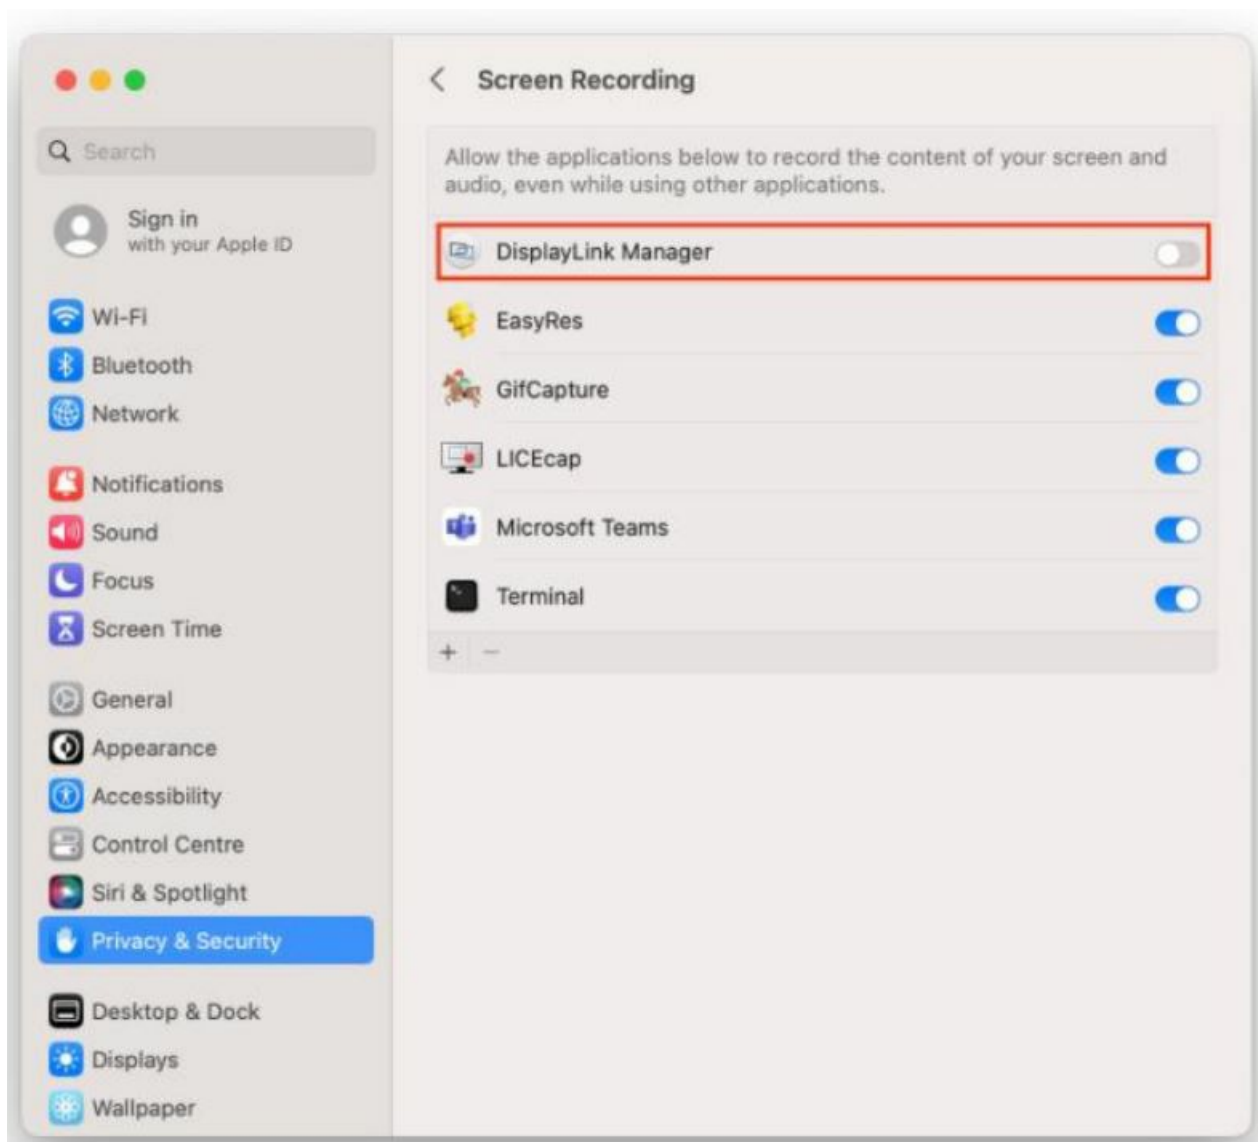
Search

Sign in
with your Apple ID

Wi-Fi
Bluetooth
Network

Notifications
Sound
Focus
Screen Time

General
Appearance
Accessibility
Control Centre
Siri & Spotlight
Privacy & Security

Desktop & Dock
Displays
Wallpaper

Screen Recording

Allow the applications below to record the content of your screen and audio, even while using other applications.

DisplayLink Manager
EasyRes
GifCapture
LICEcap
Microsoft Teams
Terminal

+ −